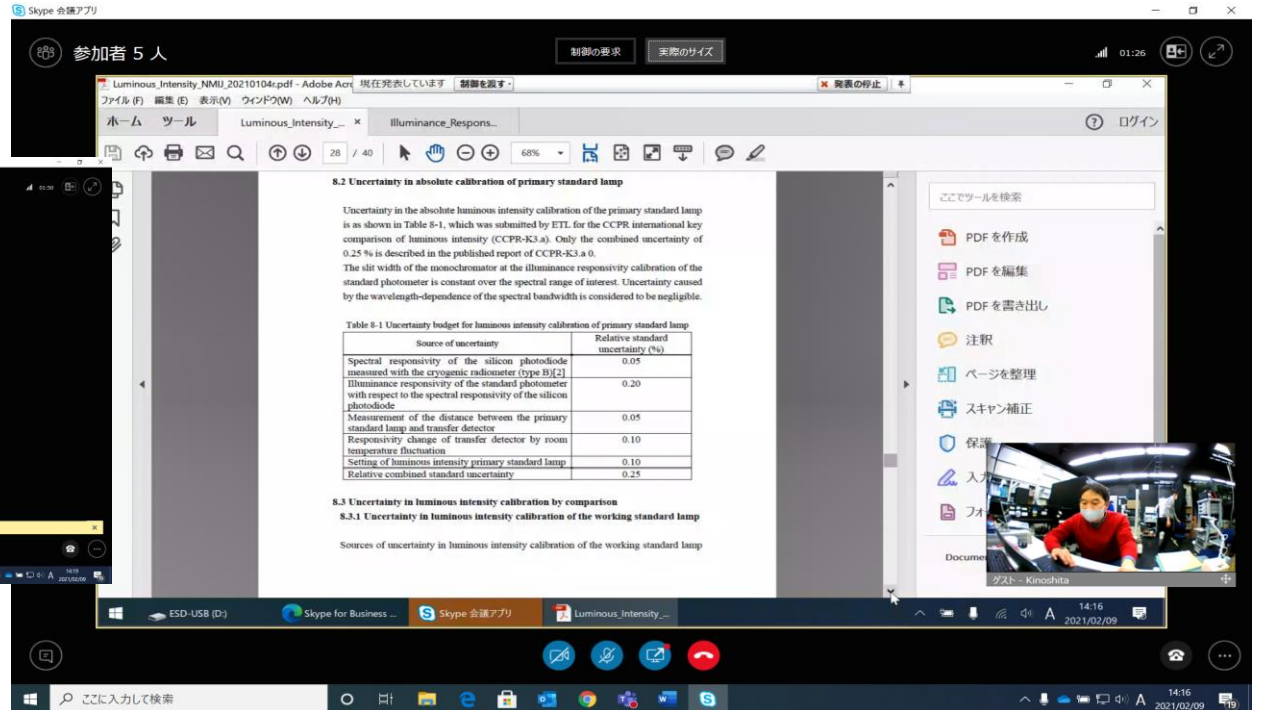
Skype 会議アプリ

参加者 5 人

制御の要求 実際のサイズ

01:26

Luminous_Intensity_NMIJ_20210104r.pdf - Adobe Acro 現在発表しています 制御を渡す 発表の停止

ファイル (F) 編集 (E) 表示(V) ウィンドウ(W) ヘルプ(H)

ホーム ツール Luminous_Intensity_... × Illuminance_Respons...

ログイン

28 / 40 68%

8.2 Uncertainty in absolute calibration of primary standard lamp

Uncertainty in the absolute luminous intensity calibration of the primary standard lamp is as shown in Table 8-1, which was submitted by ETL for the CCPR international key comparison of luminous intensity (CCPR-K3.a). Only the combined uncertainty of 0.25 % is described in the published report of CCPR-K3.a 0.
The slit width of the monochromator at the illuminance responsivity calibration of the standard photometer is constant over the spectral range of interest. Uncertainty caused by the wavelength-dependence of the spectral bandwidth is considered to be negligible.

Table 8-1 Uncertainty budget for luminous intensity calibration of primary standard lamp

| Source of uncertainty | Relative standard uncertainty (%) |
|---|---|
| Spectral responsivity of the silicon photodiode measured with the cryogenic radiometer (type B)[2] | 0.05 |
| Illuminance responsivity of the standard photometer with respect to the spectral responsivity of the silicon photodiode | 0.20 |
| Measurement of the distance between the primary standard lamp and transfer detector | 0.05 |
| Responsivity change of transfer detector by room temperature fluctuation | 0.10 |
| Setting of luminous intensity primary standard lamp | 0.10 |
| Relative combined standard uncertainty | 0.25 |

8.3 Uncertainty in luminous intensity calibration by comparison
8.3.1 Uncertainty in luminous intensity calibration of the working standard lamp

Sources of uncertainty in luminous intensity calibration of the working standard lamp

ここでツールを検索
PDF を作成
PDF を編集
PDF を書き出し
注釈
ページを整理
スキャン補正
保護
入力
フォ
Documen

ゲスト - Kinoshita

01:50

14:19 2021/02/09

ESD-USB (D:) Skype for Business ... Skype 会議アプリ Luminous_Intensity_...

14:16 2021/02/09

ここに入力して検索

14:16 2021/02/09 19